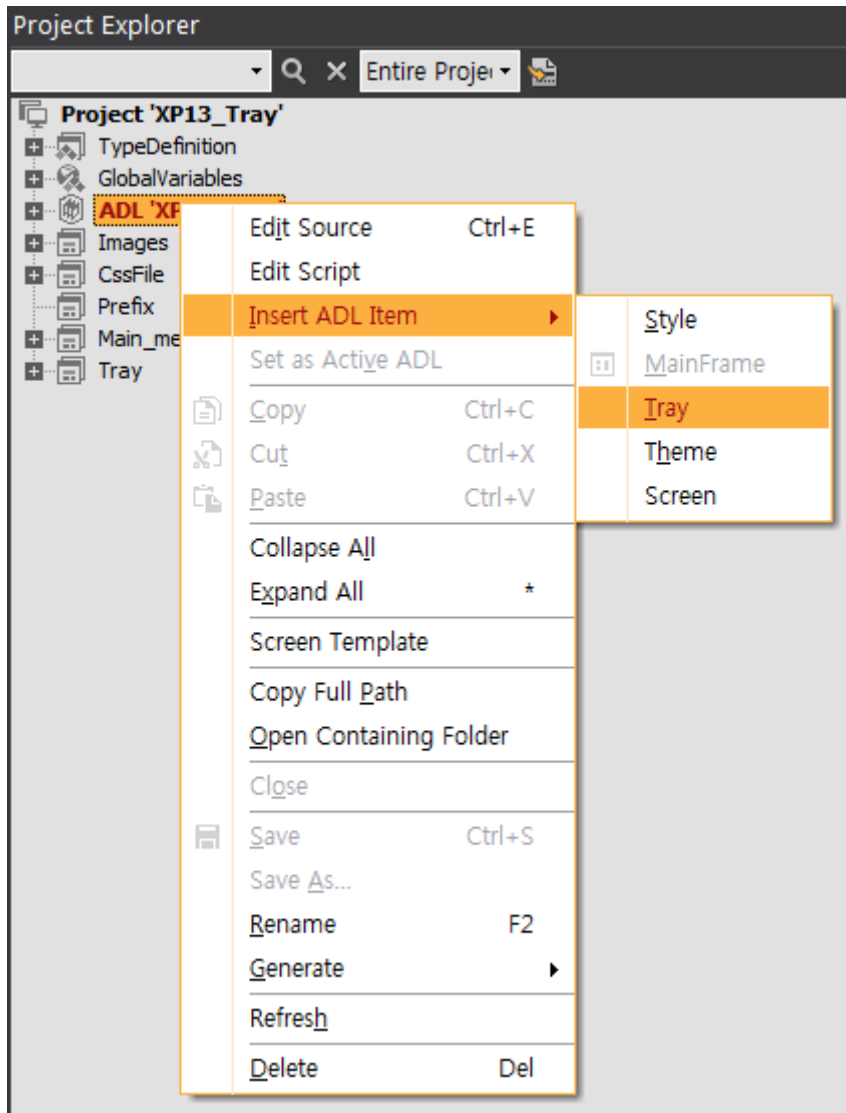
Project Explorer

Entire Proje

Project 'XP13_Tray'
TypeDefinition
GlobalVariables
ADL 'XP
Images
CssFile
Prefix
Main_me
Tray

Edit Source Ctrl+E
Edit Script
Insert ADL Item
Set as Active ADL
Copy Ctrl+C
Cut Ctrl+X
Paste Ctrl+V
Collapse All
Expand All *
Screen Template
Copy Full Path
Open Containing Folder
Close
Save Ctrl+S
Save As...
Rename F2
Generate
Refresh
Delete Del

Style
MainFrame
Tray
Theme
Screen